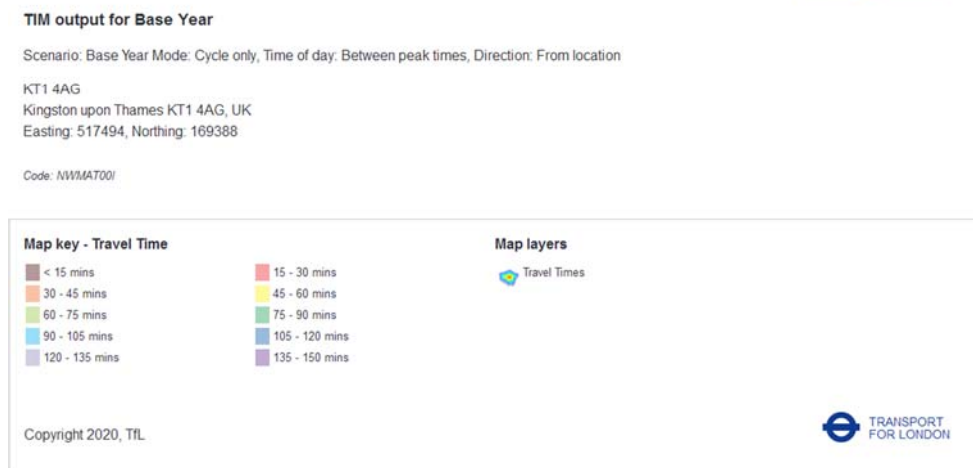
TIM output for Base Year

Scenario: Base Year Mode: Cycle only, Time of day: Between peak times, Direction: From location

KT1 4AG
Kingston upon Thames KT1 4AG, UK
Easting: 517494, Northing: 169388

Code: NWMAT00I

Map key - Travel Time

< 15 mins
15 - 30 mins
30 - 45 mins
45 - 60 mins
60 - 75 mins
75 - 90 mins
90 - 105 mins
105 - 120 mins
120 - 135 mins
135 - 150 mins

Map layers

Travel Times

Copyright 2020, TfL

TRANSPORT FOR LONDON